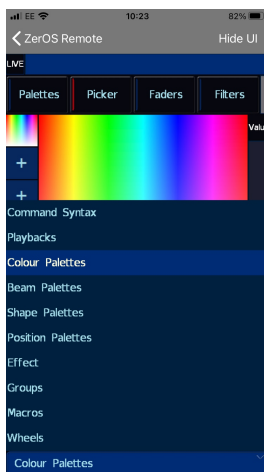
EE 10:23 82%

ZerOS Remote

Hide UI

LIVE

Palettes

Picker

Faders

Filters

Valu

+

+

Command Syntax

Playbacks

Colour Palettes

Beam Palettes

Shape Palettes

Position Palettes

Effect

Groups

Macros

Wheels

Colour Palettes